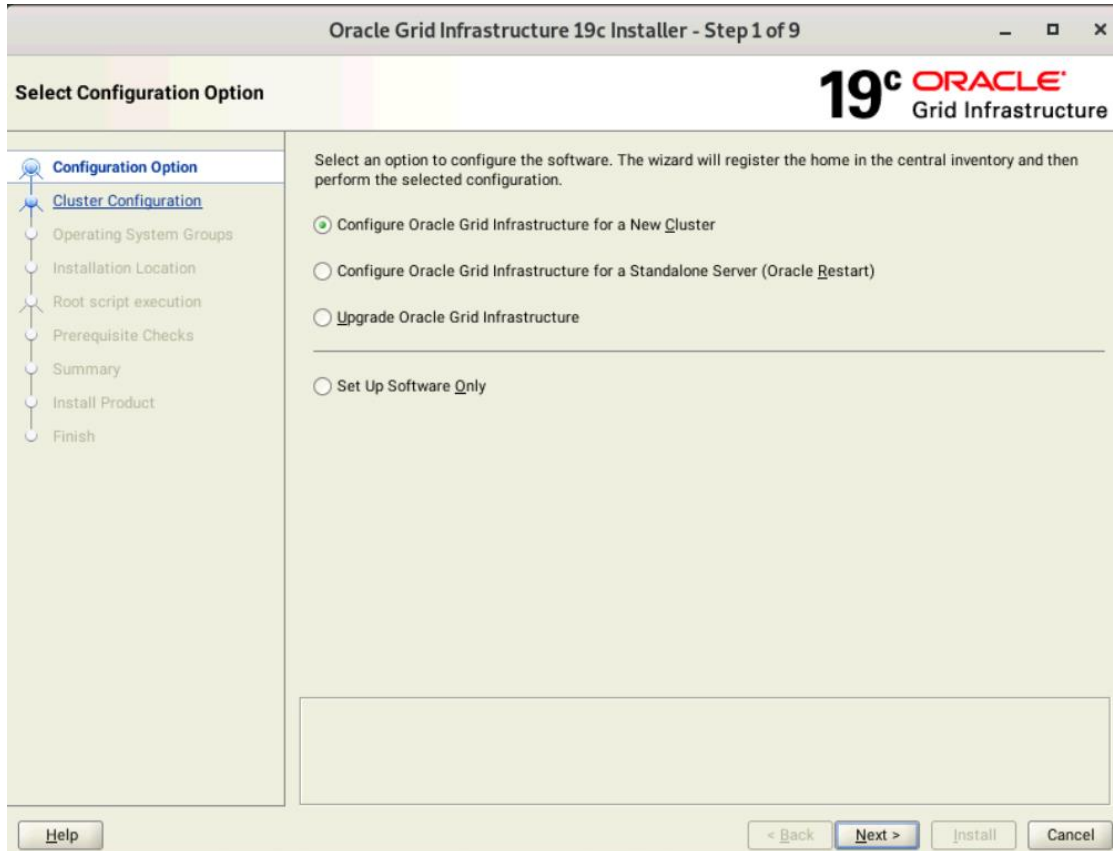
Oracle Grid Infrastructure 19c Installer - Step 1 of 9

Select Configuration Option

19c ORACLE Grid Infrastructure

Configuration Option
Cluster Configuration
Operating System Groups
Installation Location
Root script execution
Prerequisite Checks
Summary
Install Product
Finish

Select an option to configure the software. The wizard will register the home in the central inventory and then perform the selected configuration.

Configure Oracle Grid Infrastructure for a New Cluster

Configure Oracle Grid Infrastructure for a Standalone Server (Oracle Restart)

Upgrade Oracle Grid Infrastructure

Set Up Software Only

Help

< Back

Next >

Install

Cancel